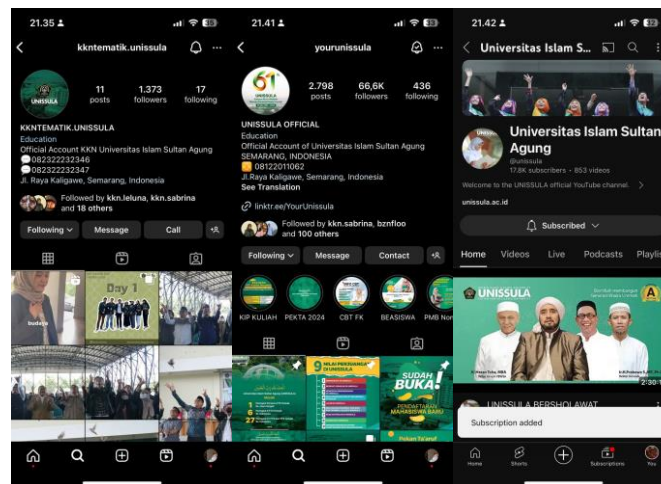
21.35
kkntematik.unissula
UNISSULA
11 posts
1.373 followers
17 following
KKNTEMATIK.UNISSULA
Education
Official Account KKN Universitas Islam Sultan Agung
💬082322232346
💬082322232347
Jl. Raya Kaligawe, Semarang, Indonesia
Followed by kkn.leluna, kkn.sabrina and 18 others
Following
Message
Call
budaya
Day 1

21.41
yourunissula
61 UNISSULA
2.798 posts
66,6K followers
436 following
UNISSULA OFFICIAL
Education
Official Account of Universitas Islam Sultan Agung
SEMARANG, INDONESIA
08122011062
Jl.Raya Kaligawe, Semarang, Indonesia
See Translation
linktr.ee/YourUnissula
Followed by kkn.sabrina, bznfloo and 100 others
Following
Message
Contact
KIP KULIAH
PEKTA 2024
CBT FK
BEASISWA
PMB Non
SUDAH BUKA!
PENDAFTARAN MAHASISWA BARU
Pekan Ta'aruf

21.42
Universitas Islam S...
Universitas Islam Sultan Agung
@unissula
17.8K subscribers · 853 videos
Welcome to the UNISSULA official YouTube channel.
unissula.ac.id
Subscribed
Home
Videos
Live
Podcasts
Playli
UNISSULA
A
2:30:1
UNISSULA BERSHOLAWAT
Subscription added
Home
Shorts
Subscriptions
You